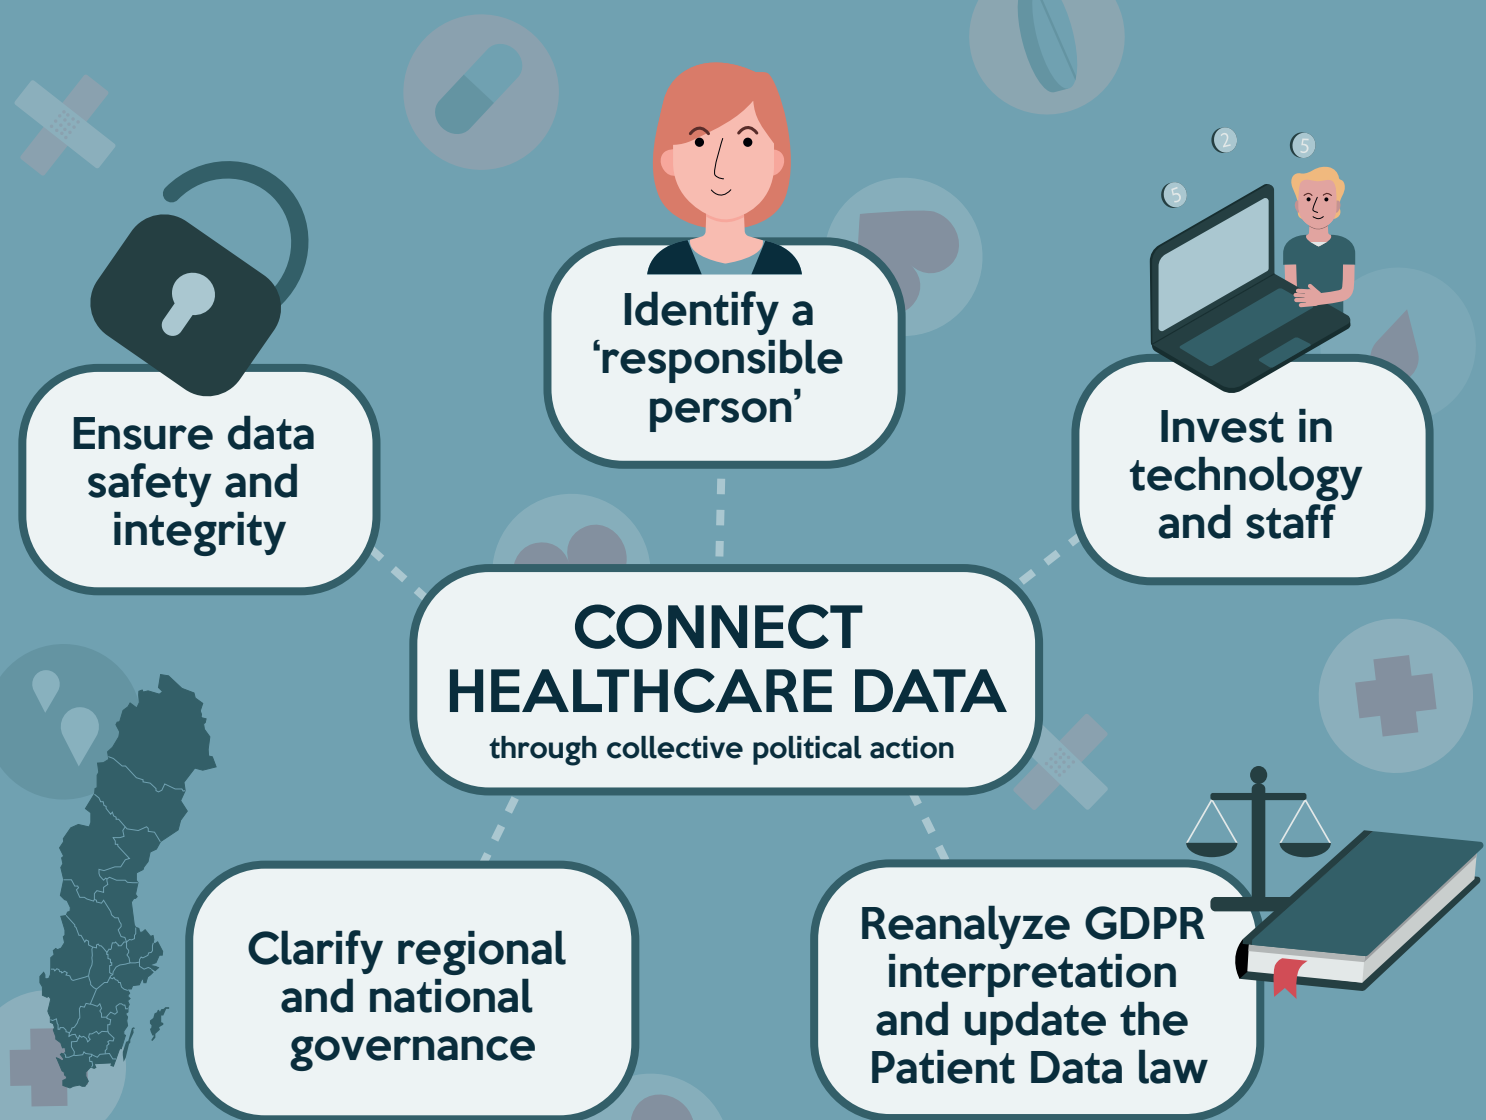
Identify a 'responsible person'

Ensure data safety and integrity

Invest in technology and staff

CONNECT HEALTHCARE DATA
through collective political action

Clarify regional and national governance

Reanalyze GDPR interpretation and update the Patient Data law